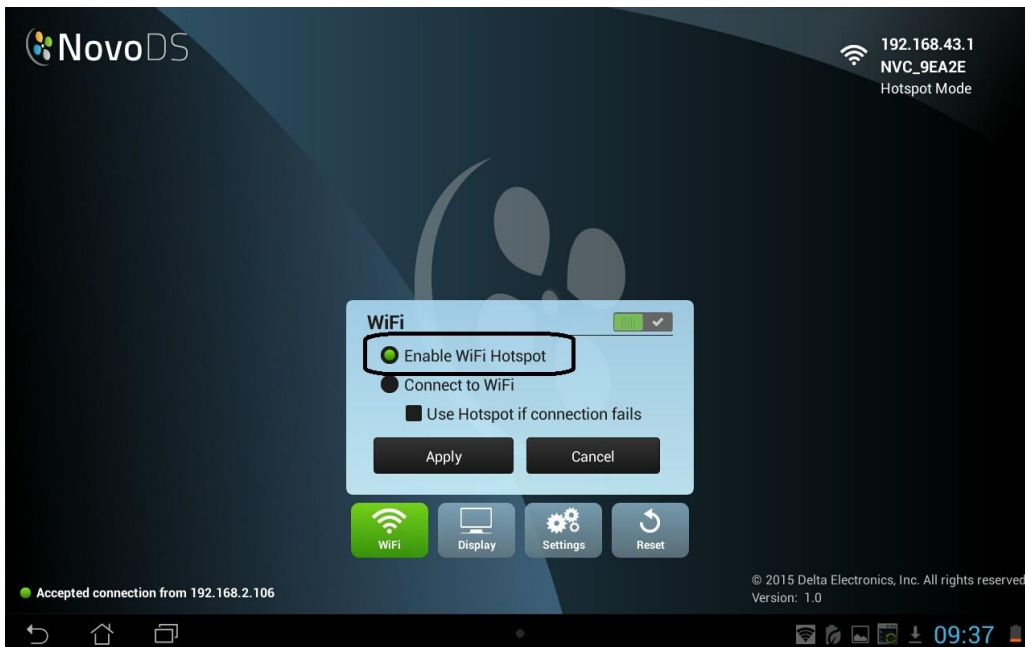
NovoDS

192.168.43.1
NVC_9EA2E
Hotspot Mode

WiFi

Enable WiFi Hotspot

Connect to WiFi

Use Hotspot if connection fails

Apply

Cancel

WiFi

Display

Settings

Reset

Accepted connection from 192.168.2.106

© 2015 Delta Electronics, Inc. All rights reserved
Version: 1.0

09:37